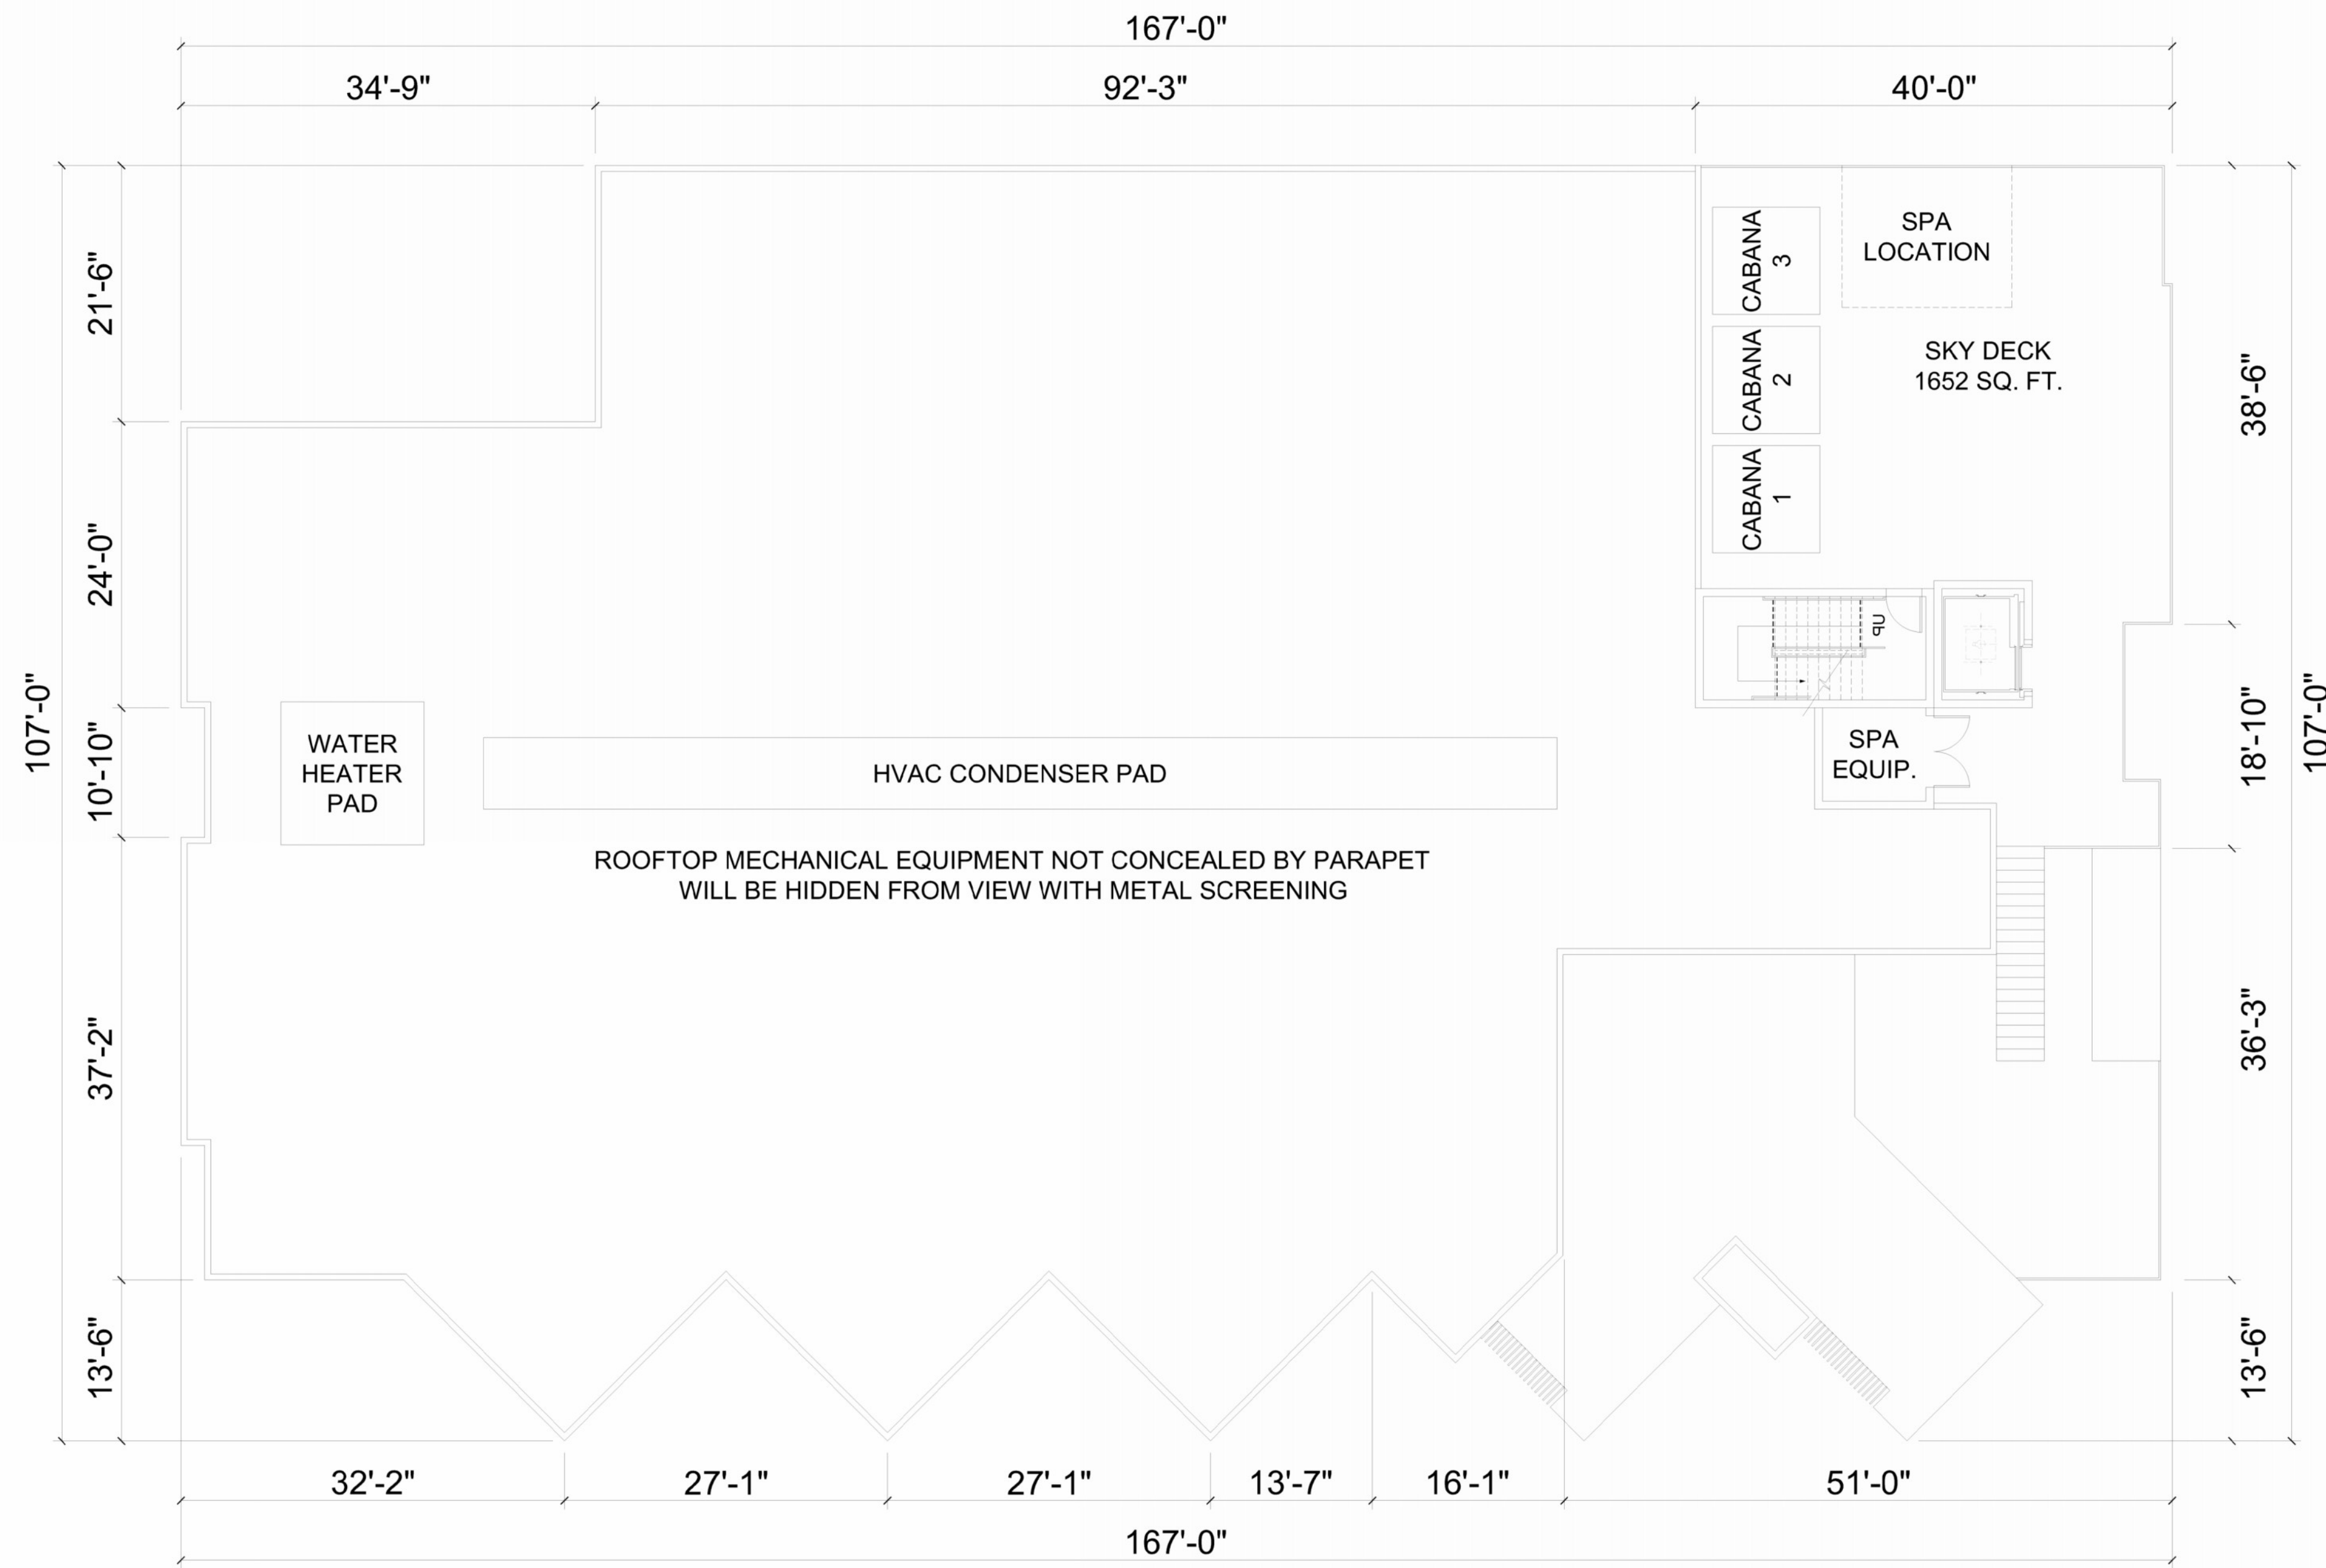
167'-0"

34'-9"

92'-3"

40'-0"

21'-6"

24'-0"

107'-0"

10'-10"

37'-2"

13'-6"

CABANA 3

CABANA 2

CABANA 1

SPA LOCATION

SKY DECK
1652 SQ. FT.

up

38'-6"

18'-10"

107'-0"

36'-3"

13'-6"

WATER HEATER PAD

HVAC CONDENSER PAD

SPA EQUIP.

ROOFTOP MECHANICAL EQUIPMENT NOT CONCEALED BY PARAPET
WILL BE HIDDEN FROM VIEW WITH METAL SCREENING

32'-2"

27'-1"

27'-1"

13'-7"

16'-1"

51'-0"

167'-0"